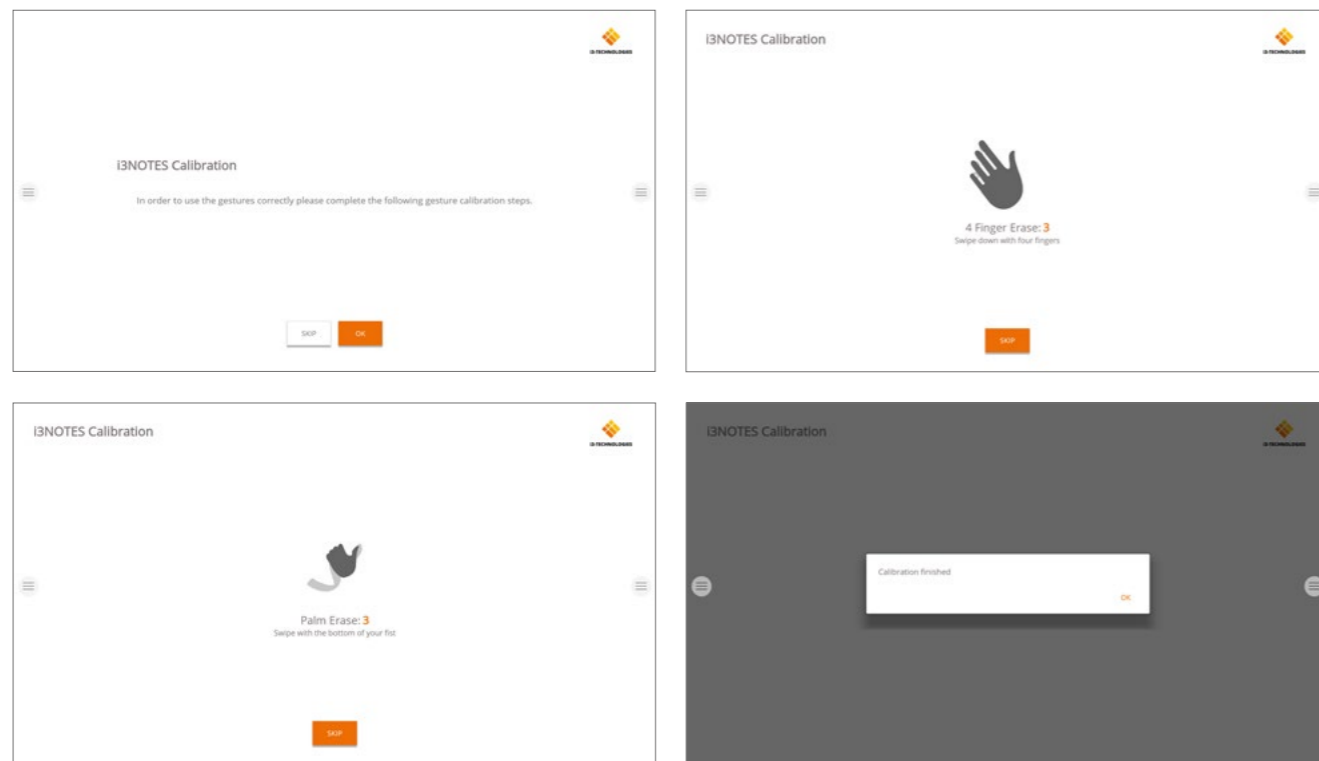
i3-TECHNOLOGIES

i3NOTES Calibration

In order to use the gestures correctly please complete the following gesture calibration steps.

SKIP OK

i3NOTES Calibration

i3-TECHNOLOGIES

4 Finger Erase: 3
Swipe down with four fingers

SKIP

i3NOTES Calibration

i3-TECHNOLOGIES

Palm Erase: 3
Swipe with the bottom of your fist

SKIP

i3NOTES Calibration

i3-TECHNOLOGIES

Calibration finished

OK